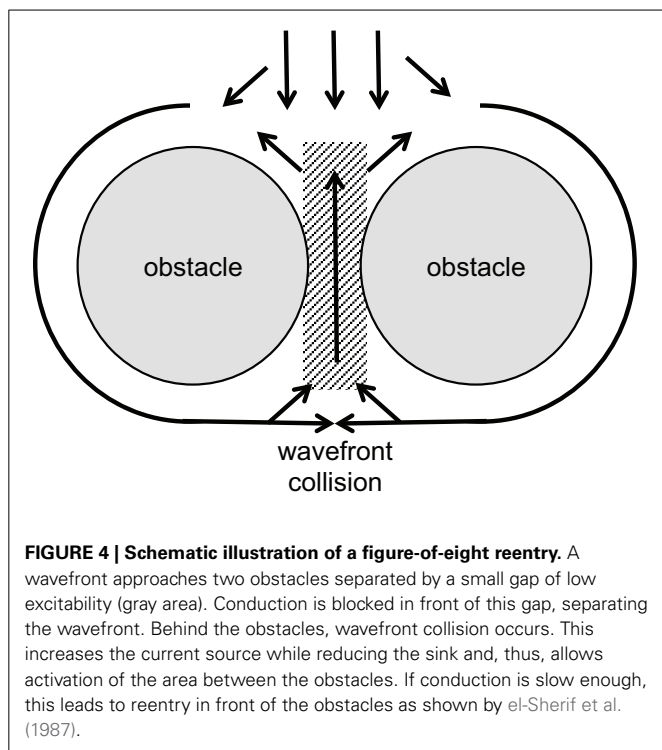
obstacle

obstacle

wavefront collision

**FIGURE 4 | Schematic illustration of a figure-of-eight reentry.** A wavefront approaches two obstacles separated by a small gap of low excitability (gray area). Conduction is blocked in front of this gap, separating the wavefront. Behind the obstacles, wavefront collision occurs. This increases the current source while reducing the sink and, thus, allows activation of the area between the obstacles. If conduction is slow enough, this leads to reentry in front of the obstacles as shown by el-Sherif et al. (1987).